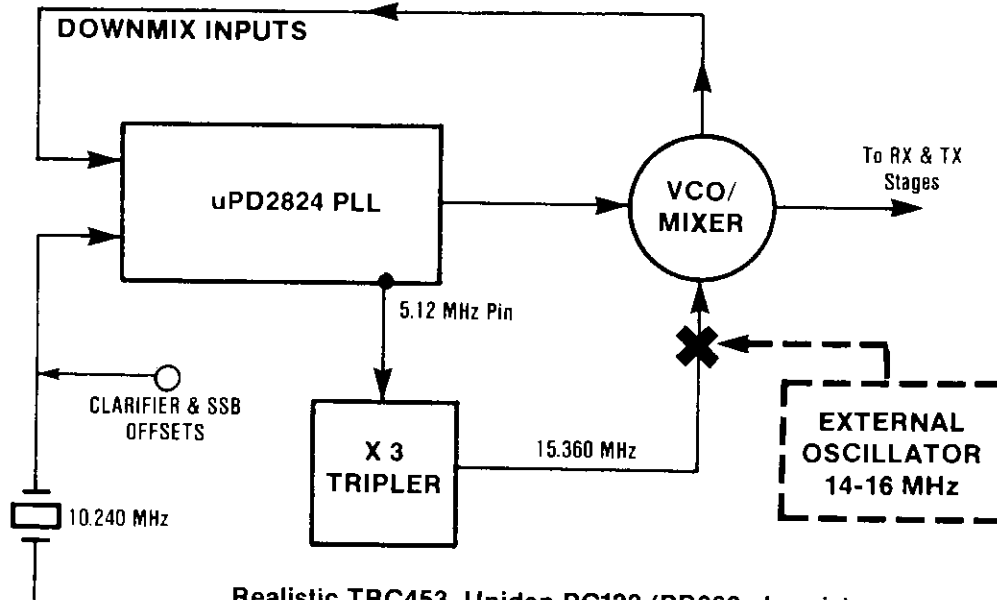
DOWNMIX INPUTS

uPD2824 PLL

VCO/ MIXER

To RX & TX Stages

5.12 MHz Pin

CLARIFIER & SSB OFFSETS

X 3 TRIPLER

15.360 MHz

EXTERNAL OSCILLATOR 14-16 MHz

10.240 MHz

Realistic TRC453, Uniden PC122 (PB060 chassis)